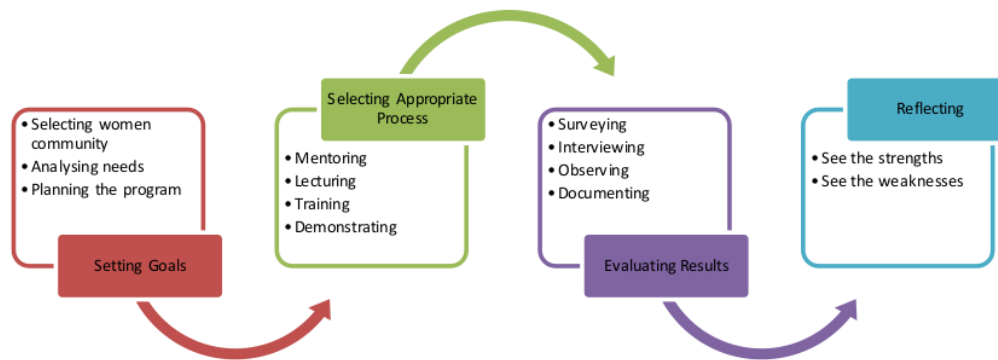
• Selecting women community
• Analysing needs
• Planning the program

Setting Goals

Selecting Appropriate Process

• Mentoring
• Lecturing
• Training
• Demonstrating

• Surveying
• Interviewing
• Observing
• Documenting

Evaluating Results

Reflecting

• See the strengths
• See the weaknesses